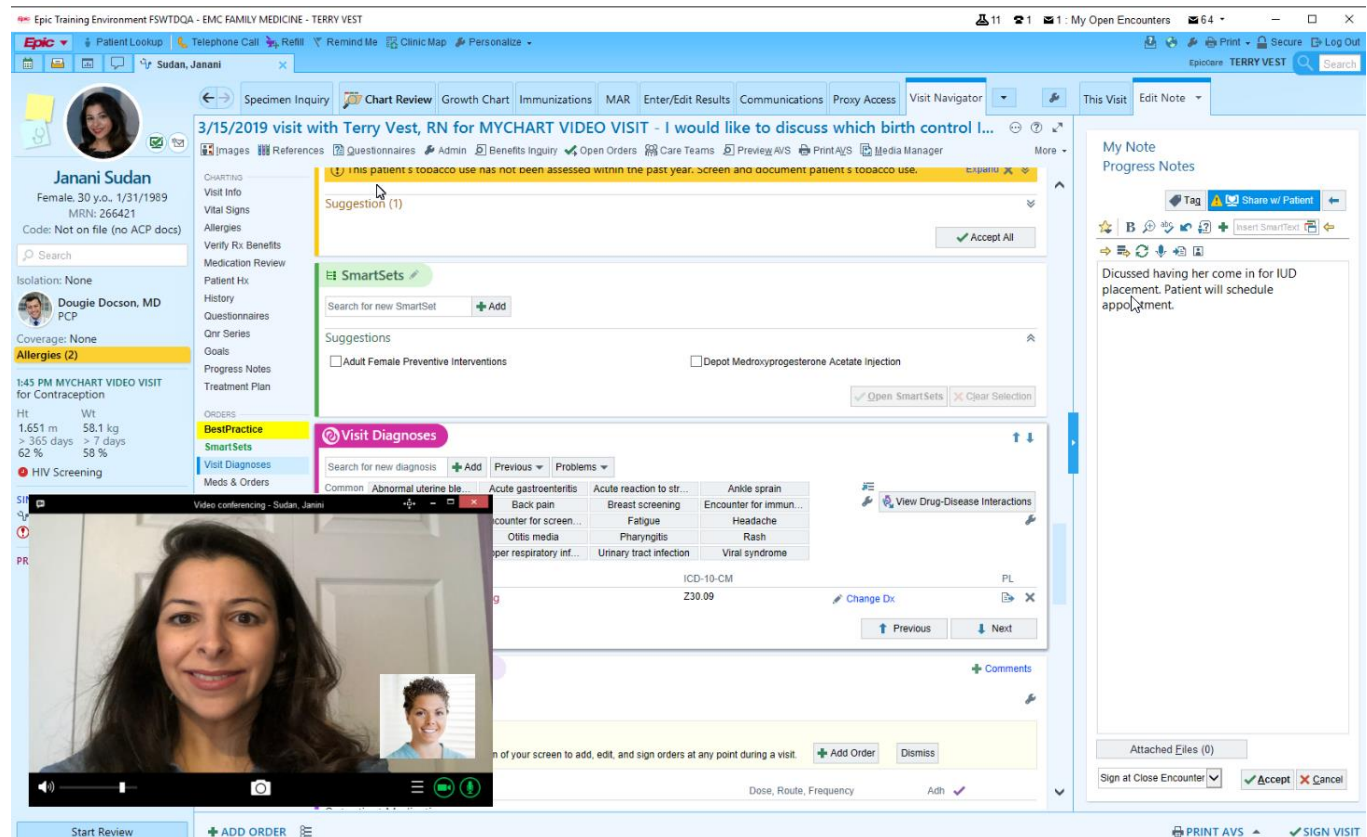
Epic Training Environment FSWTDQA - EMC FAMILY MEDICINE - TERRY VEST
11 1 1 : My Open Encounters 64

Epic Patient Lookup Telephone Call Refill Remind Me Clinic Map Personalize
Print Secure Log Out
EpicCare TERRY VEST Search
Sudan, Janani

Janani Sudan
Female, 30 y.o., 1/31/1989
MRN: 266421
Code: Not on file (no ACP docs)
Search
Isolation: None
Dougie Docson, MD
PCP
Coverage: None
Allergies (2)
1:45 PM MYCHART VIDEO VISIT for Contraception
Ht 1.651 m > 365 days 62 %
Wt 58.1 kg > 7 days 58 %
HIV Screening

Specimen Inquiry Chart Review Growth Chart Immunizations MAR Enter/Edit Results Communications Proxy Access Visit Navigator

3/15/2019 visit with Terry Vest, RN for MYCHART VIDEO VISIT - I would like to discuss which birth control I...
Images References Questionnaires Admin Benefits Inquiry Open Orders Care Teams Preview AVS Print AVS Media Manager More

CHARTING
Visit Info
Vital Signs
Allergies
Verify Rx Benefits
Medication Review
Patient Hx
History
Questionnaires
Qnr Series
Goals
Progress Notes
Treatment Plan
ORDERS
BestPractice
SmartSets
Visit Diagnoses
Meds & Orders

This patient's tobacco use has not been assessed within the past year. Screen and document patient's tobacco use. Expand
Suggestion (1)
Accept All

SmartSets
Search for new SmartSet Add
Suggestions
Adult Female Preventive Interventions
Depot Medroxyprogesterone Acetate Injection
Open SmartSets Clear Selection

Visit Diagnoses
Search for new diagnosis Add Previous Problems
Common Abnormal uterine ble... Acute gastroenteritis Acute reaction to str... Ankle sprain
Back pain Breast screening Encounter for immun...
ncounter for screen... Fatigue Headache
Otitis media Pharyngitis Rash
pper respiratory inf... Urinary tract infection Viral syndrome
View Drug-Disease Interactions
ICD-10-CM PL
Z30.09 Change Dx
Previous Next

Comments
n of your screen to add, edit, and sign orders at any point during a visit. Add Order Dismiss
Dose, Route, Frequency Adh

Video conferencing - Sudan, Janini

This Visit Edit Note
My Note
Progress Notes
Tag Share w/ Patient
Insert SmartText
Dicussed having her come in for IUD placement. Patient will schedule appointment.
Attached Files (0)
Sign at Close Encounter Accept Cancel

Start Review ADD ORDER PRINT AVS SIGN VISIT